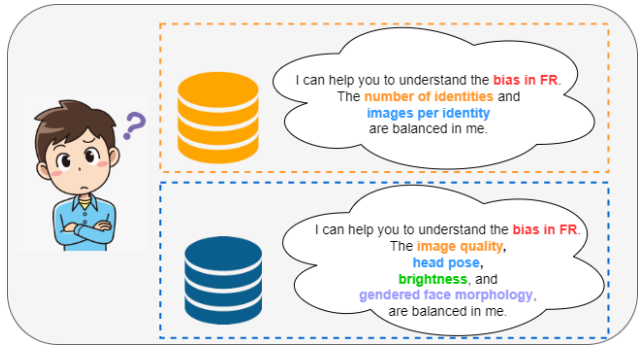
?

I can help you to understand the bias in FR. The number of identities and images per identity are balanced in me.

I can help you to understand the bias in FR. The image quality, head pose, brightness, and gendered face morphology, are balanced in me.